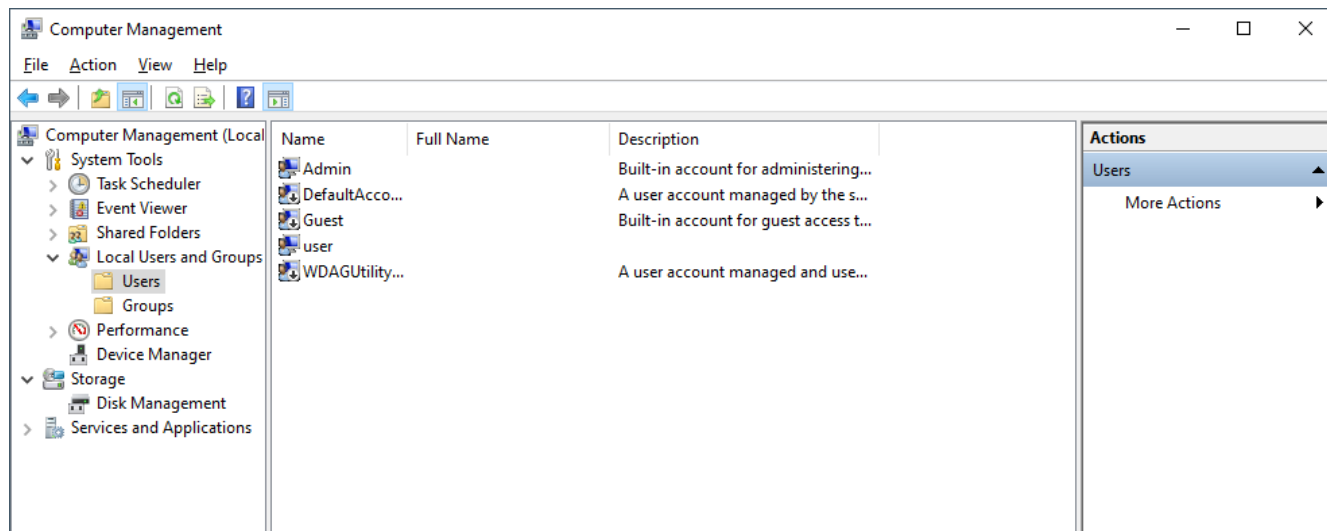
Computer Management

File Action View Help

Computer Management (Local
System Tools
Task Scheduler
Event Viewer
Shared Folders
Local Users and Groups
Users
Groups
Performance
Device Manager
Storage
Disk Management
Services and Applications

| Name | Full Name | Description |
|---|---|---|
| Admin | | Built-in account for administering... |
| DefaultAcco... | | A user account managed by the s... |
| Guest | | Built-in account for guest access t... |
| user | | |
| WDAGUtility... | | A user account managed and use... |

Actions
Users
More Actions